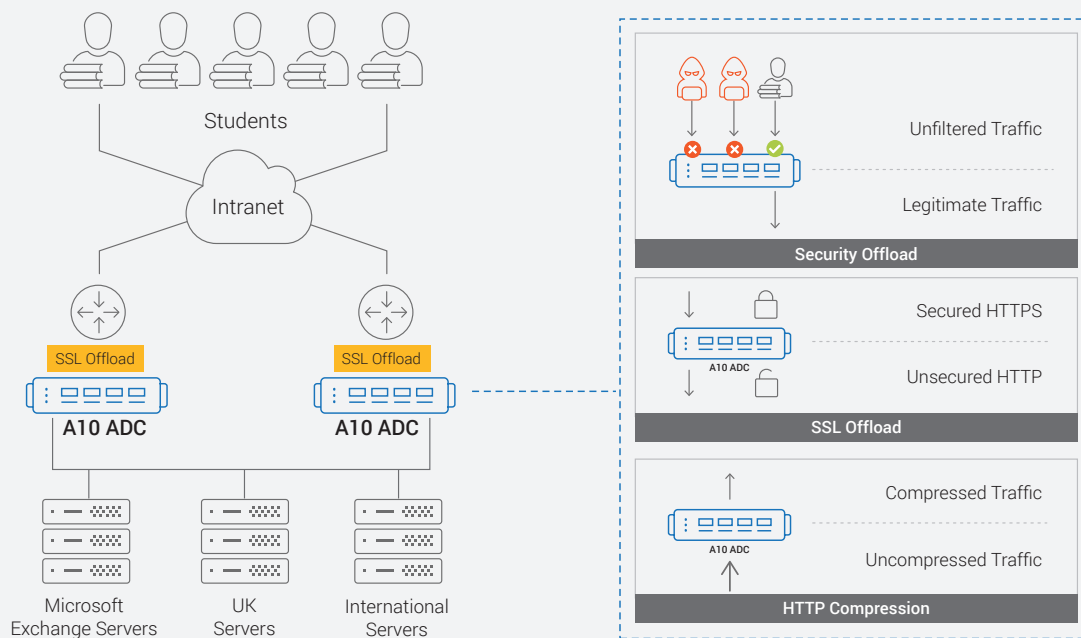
Students

Intranet

SSL Offload

SSL Offload

A10 ADC

A10 ADC

Microsoft Exchange Servers

UK Servers

International Servers

Unfiltered Traffic

Legitimate Traffic

Security Offload

Secured HTTPS

A10 ADC

Unsecured HTTP

SSL Offload

Compressed Traffic

A10 ADC

Uncompressed Traffic

HTTP Compression